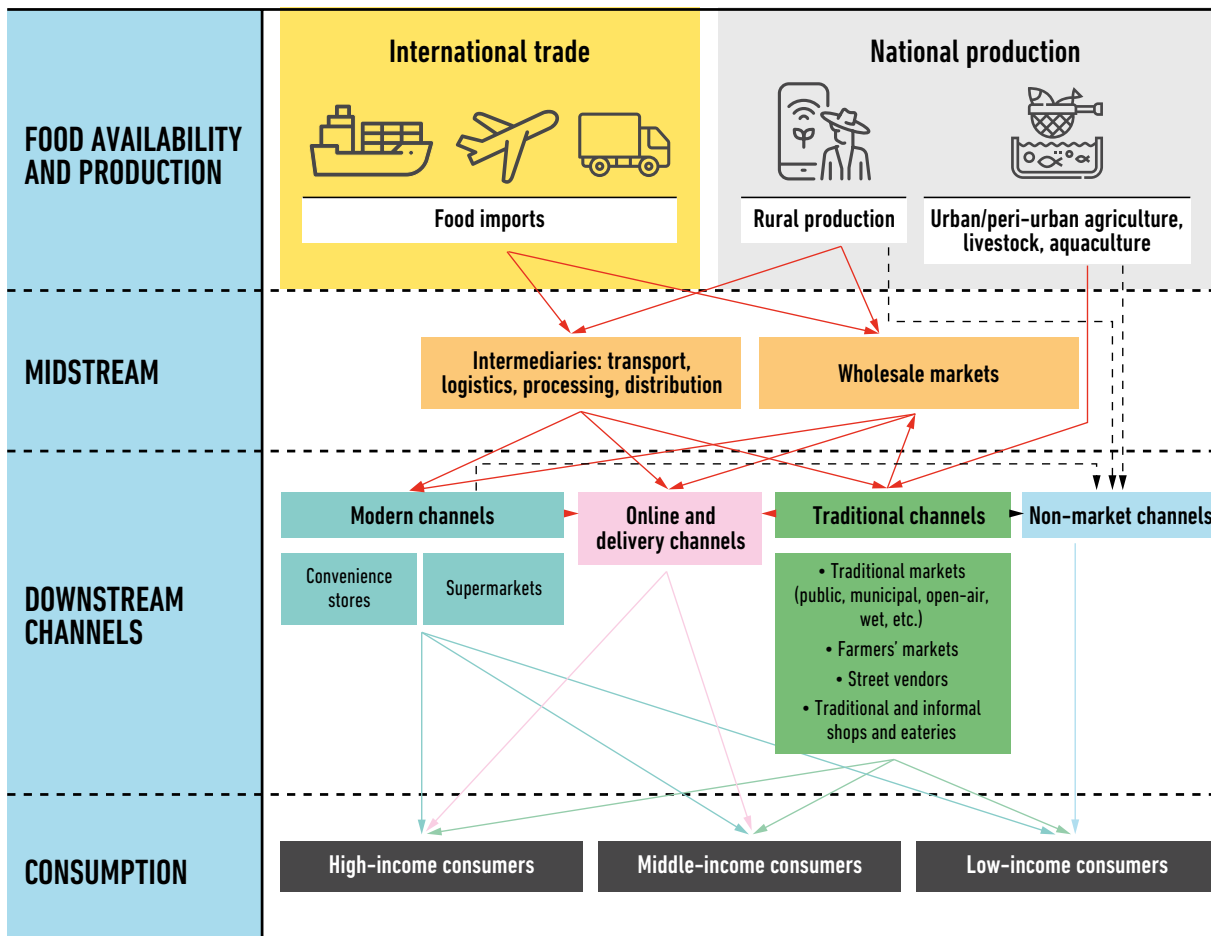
FOOD AVAILABILITY AND PRODUCTION

International trade

Food imports

National production

Rural production

Urban/peri-urban agriculture, livestock, aquaculture

MIDSTREAM

Intermediaries: transport, logistics, processing, distribution

Wholesale markets

DOWNSTREAM CHANNELS

Modern channels

Convenience stores

Supermarkets

Online and delivery channels

Traditional channels

• Traditional markets (public, municipal, open-air, wet, etc.)
• Farmers' markets
• Street vendors
• Traditional and informal shops and eateries

Non-market channels

CONSUMPTION

High-income consumers

Middle-income consumers

Low-income consumers